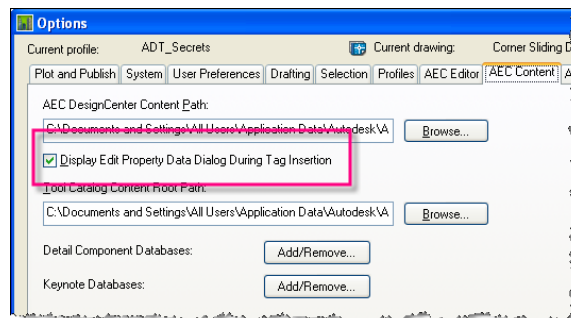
Options

Current profile: ADT_Secrets

Current drawing: Corner Sliding D

Plot and Publish | System | User Preferences | Drafting | Selection | Profiles | AEC Editor | AEC Content | A

AEC DesignCenter Content Path:

C:\Documents and Settings\All Users\Application Data\Autodesk\A

Browse...

Display Edit Property Data Dialog During Tag Insertion

Tool Catalog Content Root Path:

C:\Documents and Settings\All Users\Application Data\Autodesk\A

Browse...

Detail Component Databases:

Add/Remove...

Keynote Databases:

Add/Remove...